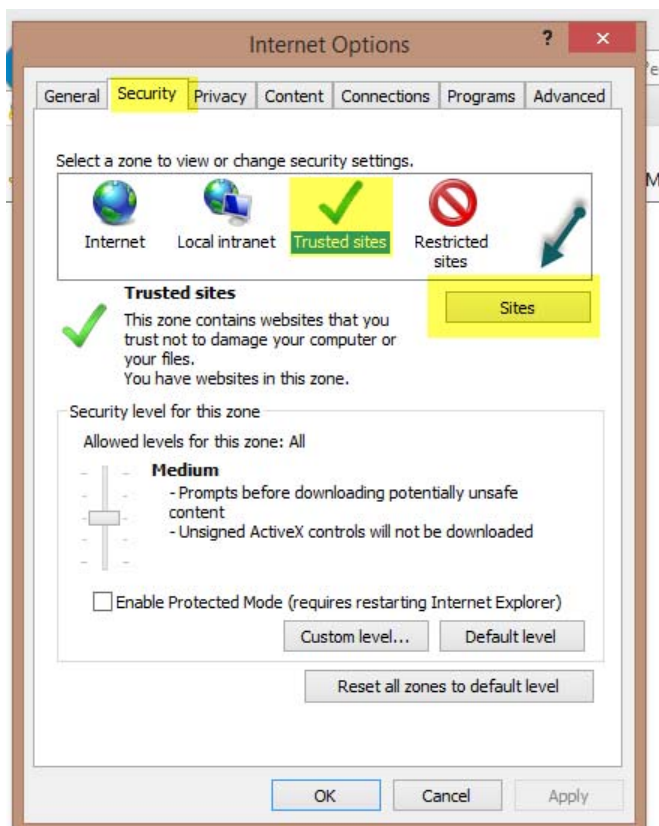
Internet Options

?

General | Security | Privacy | Content | Connections | Programs | Advanced

Select a zone to view or change security settings.

Internet
Local intranet
Trusted sites
Restricted sites

Sites

Trusted sites

This zone contains websites that you trust not to damage your computer or your files.
You have websites in this zone.

Security level for this zone

Allowed levels for this zone: All

Medium
- Prompts before downloading potentially unsafe content
- Unsigned ActiveX controls will not be downloaded

Enable Protected Mode (requires restarting Internet Explorer)

Custom level...
Default level

Reset all zones to default level

OK
Cancel
Apply